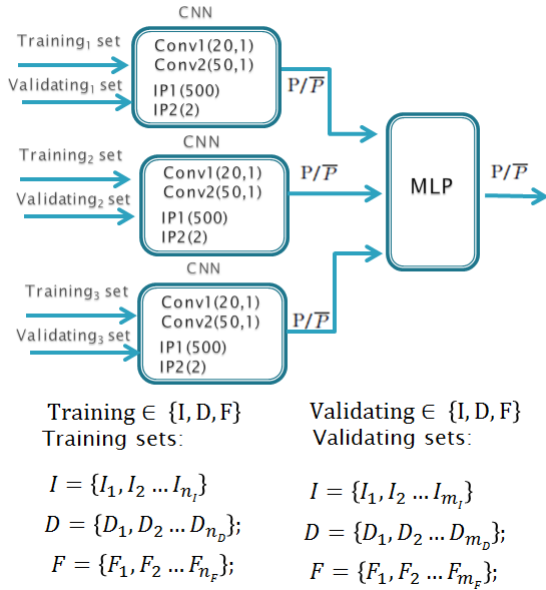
CNN

Training$_1$ set

Validating$_1$ set

Conv1(20,1)
Conv2(50,1)
IP1(500)
IP2(2)

$P/\overline{P}$

CNN

Training$_2$ set

Validating$_2$ set

Conv1(20,1)
Conv2(50,1)
IP1(500)
IP2(2)

$P/\overline{P}$

MLP

$P/\overline{P}$

CNN

Training$_3$ set

Validating$_3$ set

Conv1(20,1)
Conv2(50,1)
IP1(500)
IP2(2)

$P/\overline{P}$

Training $\in$ {I, D, F}
Training sets:

$I = \{I_1, I_2 \dots I_{n_I}\}$

$D = \{D_1, D_2 \dots D_{n_D}\};$

$F = \{F_1, F_2 \dots F_{n_F}\};$

Validating $\in$ {I, D, F}
Validating sets:

$I = \{I_1, I_2 \dots I_{m_I}\}$

$D = \{D_1, D_2 \dots D_{m_D}\};$

$F = \{F_1, F_2 \dots F_{m_F}\};$